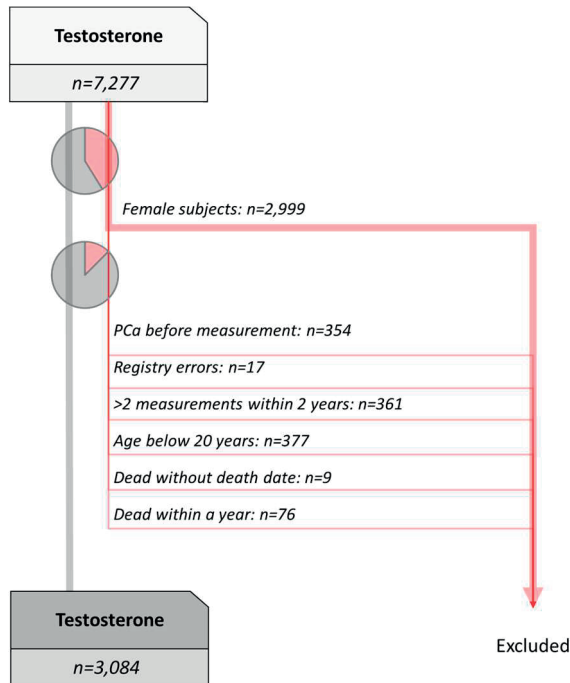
Testosterone

n=7,277

Female subjects: n=2,999

PCa before measurement: n=354

Registry errors: n=17

>2 measurements within 2 years: n=361

Age below 20 years: n=377

Dead without death date: n=9

Dead within a year: n=76

Testosterone

n=3,084

Excluded